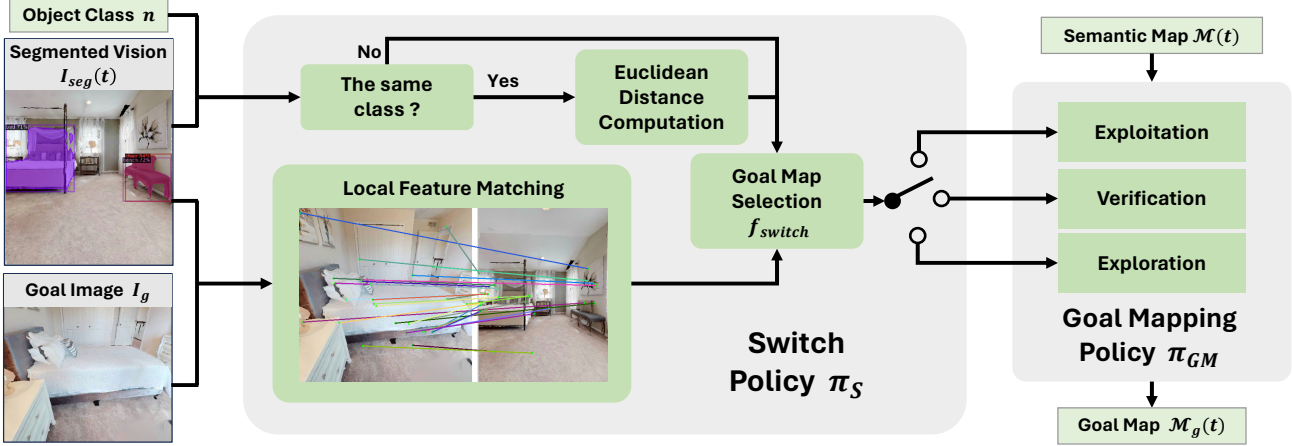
Object Class $n$

Segmented Vision $I_{seg}(t)$

Goal Image $I_g$

No

The same class ?

Yes

Euclidean Distance Computation

Local Feature Matching

Goal Map Selection $f_{switch}$

Switch Policy $\pi_S$

Semantic Map $\mathcal{M}(t)$

Exploitation

Verification

Exploration

Goal Mapping Policy $\pi_{GM}$

Goal Map $\mathcal{M}_g(t)$